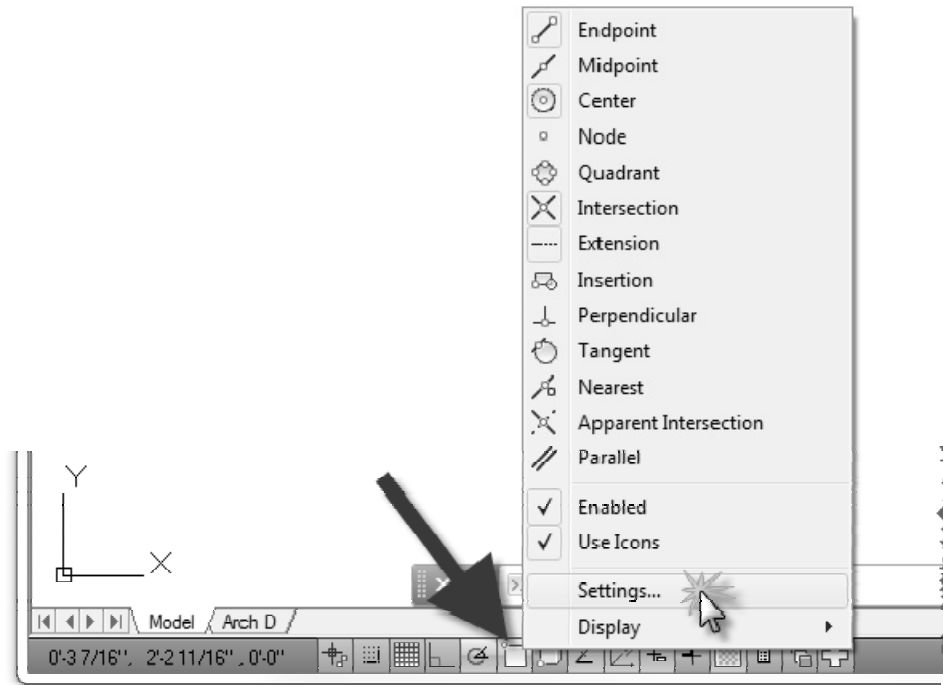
Endpoint
Midpoint
Center
Node
Quadrant
Intersection
Extension
Insertion
Perpendicular
Tangent
Nearest
Apparent Intersection
Parallel
Enabled
Use Icons
Settings...
Display

Y
X

Model
Arch D
0'-3 7/16", 2'-2 11/16", 0'-0"